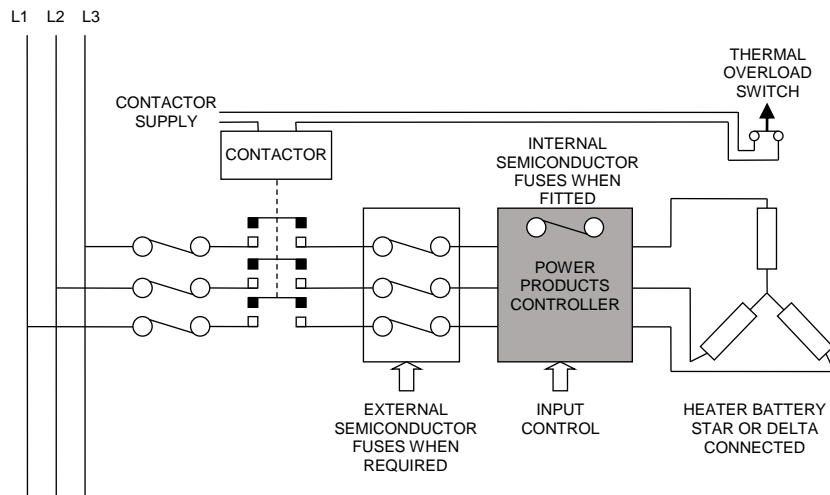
L1 L2 L3

THERMAL OVERLOAD SWITCH

CONTACTOR SUPPLY

CONTACTOR

INTERNAL SEMICONDUCTOR FUSES WHEN FITTED

POWER PRODUCTS CONTROLLER

EXTERNAL SEMICONDUCTOR FUSES WHEN REQUIRED

INPUT CONTROL

HEATER BATTERY STAR OR DELTA CONNECTED